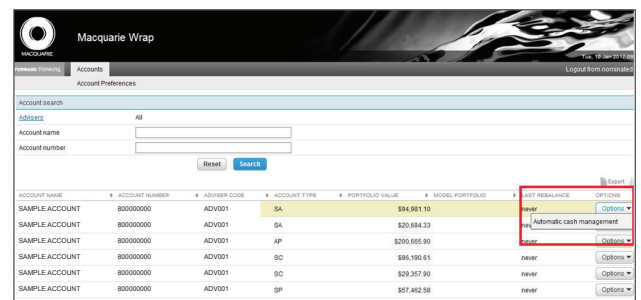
MACQUARIE

Macquarie Wrap

Tue, 10 Jan 2017 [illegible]

FORWARD thinking Accounts

Logout from nominated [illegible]

Account Preferences

Account search

Advisers All

Account name

Account number

Reset Search

Export

| ACCOUNT NAME | ACCOUNT NUMBER | ADVISER CODE | ACCOUNT TYPE | PORTFOLIO VALUE | MODEL PORTFOLIO | LAST REBALANCE | OPTIONS |
|---|---|---|---|---|---|---|---|
| SAMPLE ACCOUNT | 800000000 | ADV001 | SA | $94,981.10 | | never | Options |
| SAMPLE ACCOUNT | 800000000 | ADV001 | SA | $20,684.33 | | never | Automatic cash management |
| SAMPLE ACCOUNT | 800000000 | ADV001 | AP | $200,665.90 | | never | Options |
| SAMPLE ACCOUNT | 800000000 | ADV001 | SC | $96,190.61 | | never | Options |
| SAMPLE ACCOUNT | 800000000 | ADV001 | SC | $29,357.90 | | never | Options |
| SAMPLE ACCOUNT | 800000000 | ADV001 | SP | $57,462.58 | | never | Options |